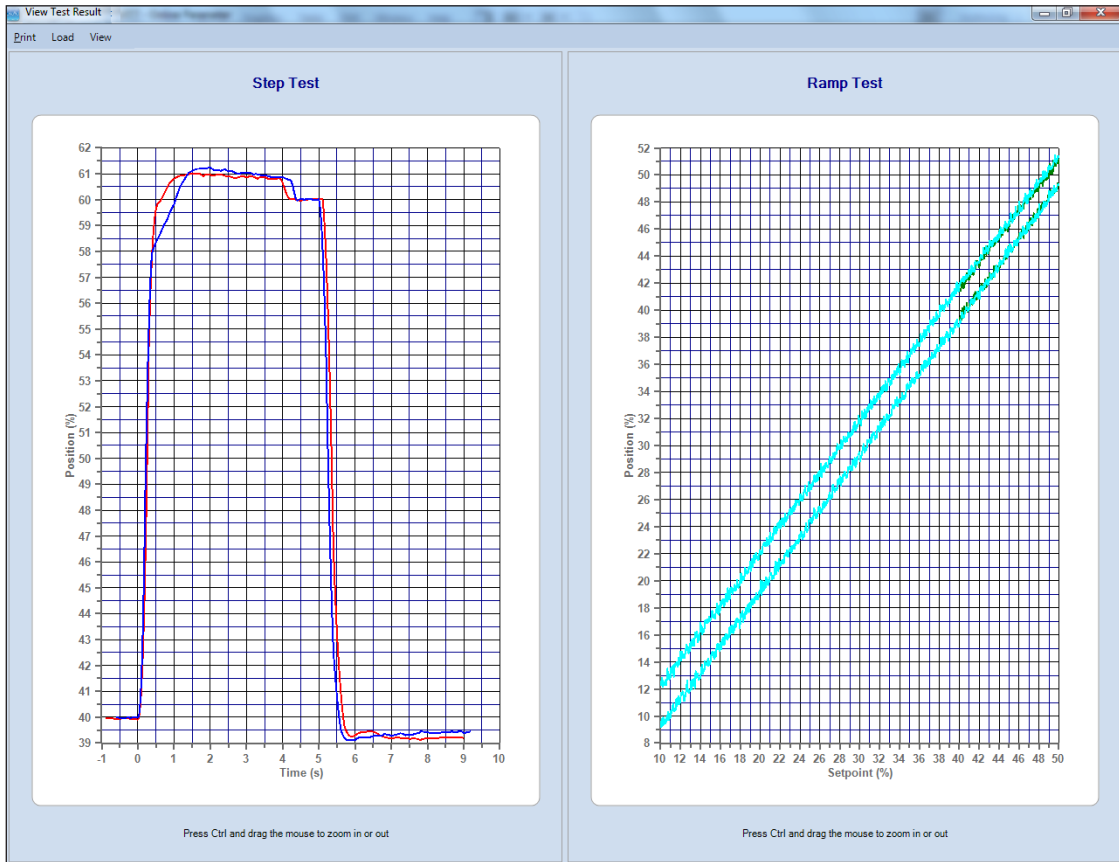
View Test Result

Print Load View

Step Test

62
61
60
59
58
57
56
55
54
53
52
51
50
49
48
47
46
45
44
43
42
41
40
39

Position (%)

-1 0 1 2 3 4 5 6 7 8 9 10

Time (s)

Press Ctrl and drag the mouse to zoom in or out

Ramp Test

52
50
48
46
44
42
40
38
36
34
32
30
28
26
24
22
20
18
16
14
12
10
8

Position (%)

10 12 14 16 18 20 22 24 26 28 30 32 34 36 38 40 42 44 46 48 50

Setpoint (%)

Press Ctrl and drag the mouse to zoom in or out